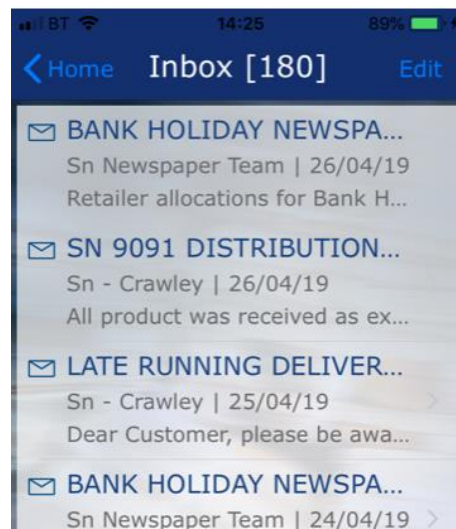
BT 14:25 89%

Home Inbox [180] Edit

BANK HOLIDAY NEWSPA...
Sn Newspaper Team | 26/04/19
Retailer allocations for Bank H...

SN 9091 DISTRIBUTION...
Sn - Crawley | 26/04/19
All product was received as ex...

LATE RUNNING DELIVER...
Sn - Crawley | 25/04/19
Dear Customer, please be awa...

BANK HOLIDAY NEWSPA...
Sn Newspaper Team | 24/04/19